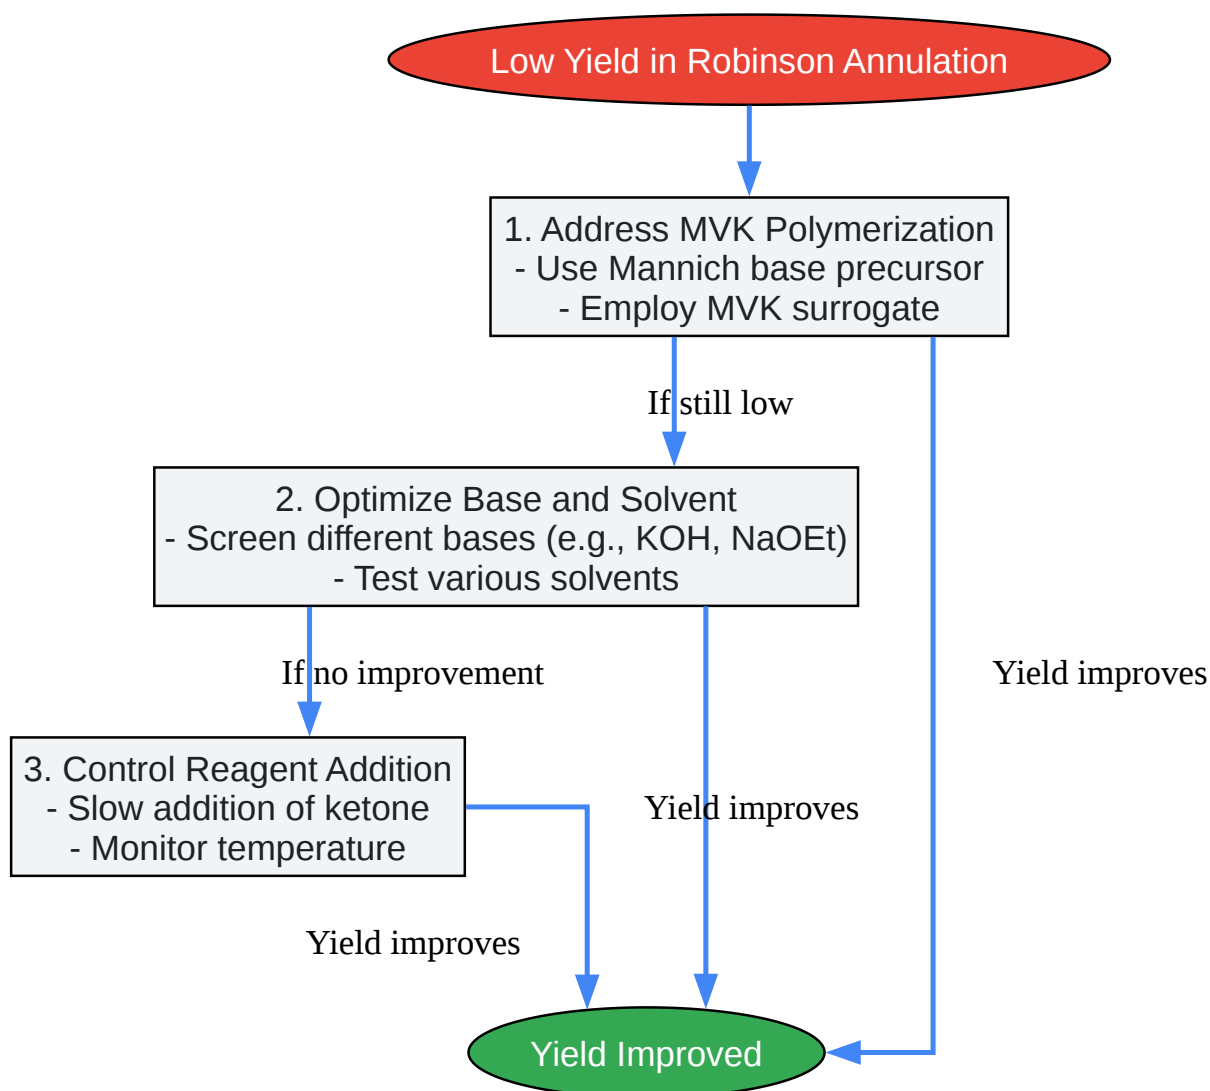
Low Yield in Robinson Annulation

1. Address MVK Polymerization
- Use Mannich base precursor
- Employ MVK surrogate

If still low

2. Optimize Base and Solvent
- Screen different bases (e.g., KOH, NaOEt)
- Test various solvents

If no improvement

Yield improves

3. Control Reagent Addition
- Slow addition of ketone
- Monitor temperature

Yield improves

Yield improves

Yield Improved